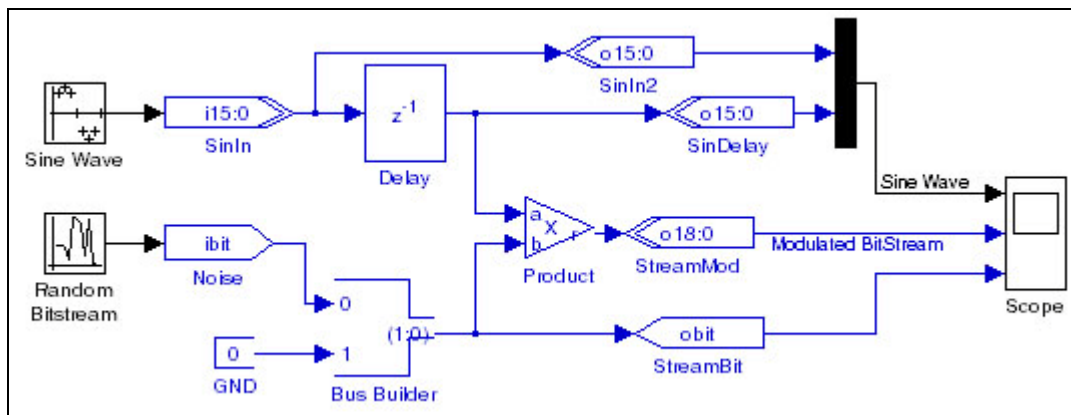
o15:0

SinIn2

i15:0

$z^{-1}$

o15:0

Sine Wave

SinIn

Delay

SinDelay

Sine Wave

a

X

b

o18:0

ibit

Modulated BitStream

Random Bitstream

Noise

Product

StreamMod

0

Scope

(1:0)

obit

0

1

GND

Bus Builder

StreamBit